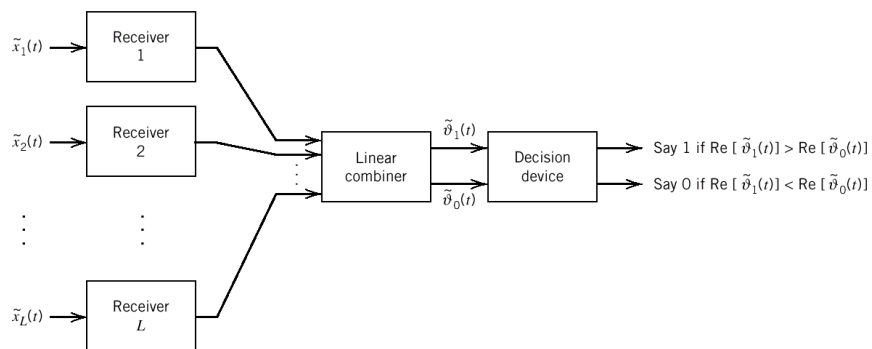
$\tilde{x}_1(t)$

Receiver 1

$\tilde{x}_2(t)$

Receiver 2

$\vdots$

$\vdots$

$\tilde{x}_L(t)$

Receiver $L$

Linear combiner

$\tilde{\vartheta}_1(t)$

$\tilde{\vartheta}_0(t)$

Decision device

Say 1 if Re [ $\tilde{\vartheta}_1(t)$] > Re [ $\tilde{\vartheta}_0(t)$]

Say 0 if Re [ $\tilde{\vartheta}_1(t)$] < Re [ $\tilde{\vartheta}_0(t)$]